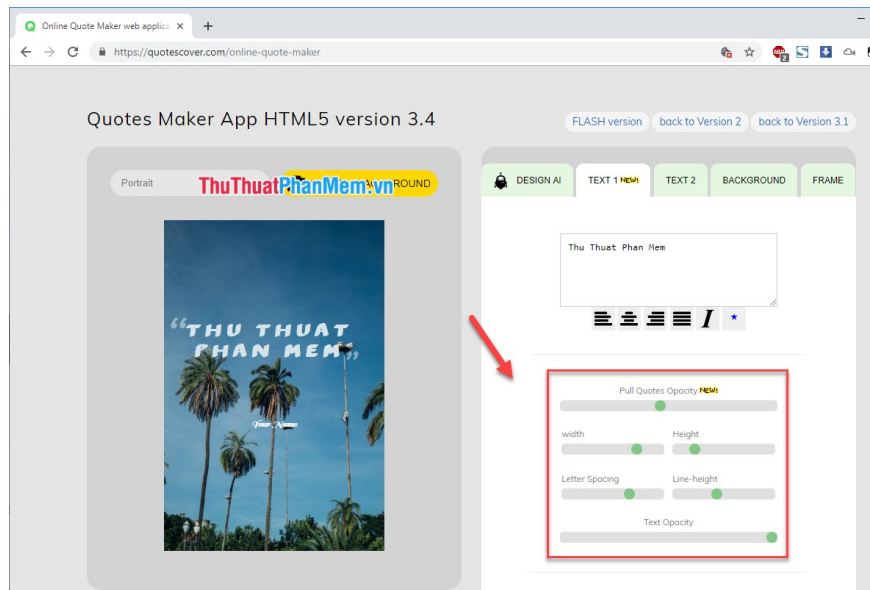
Online Quote Maker web applica ×

https://quotescover.com/online-quote-maker

Quotes Maker App HTML5 version 3.4

FLASH version back to Version 2 back to Version 3.1

Portrait

ThuThuatPhanMem.vn

ROUND

DESIGN AI TEXT 1 NEW! TEXT 2 BACKGROUND FRAME

Thu Thuat Phan Mem

"THU THUAT PHAN MEM"

Your Name

Pull Quotes Opacity NEW!

width

Height

Letter Spacing

Line-height

Text Opacity